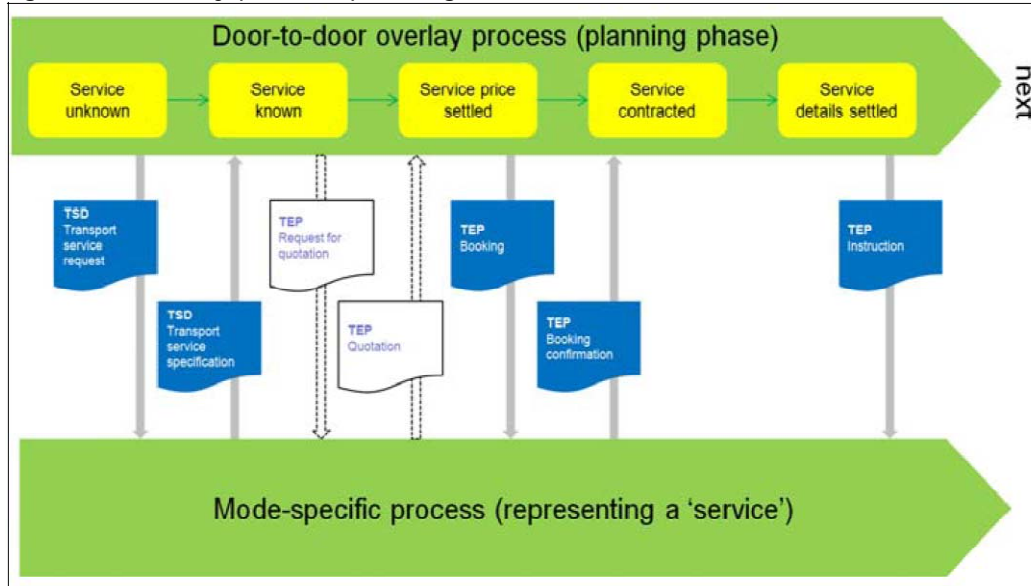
Door-to-door overlay process (planning phase)

Service unknown

Service known

Service price settled

Service contracted

Service details settled

next

TSD
Transport service request

TSD
Transport service specification

TEP
Request for quotation

TEP
Quotation

TEP
Booking

TEP
Booking confirmation

TEP
Instruction

Mode-specific process (representing a 'service')